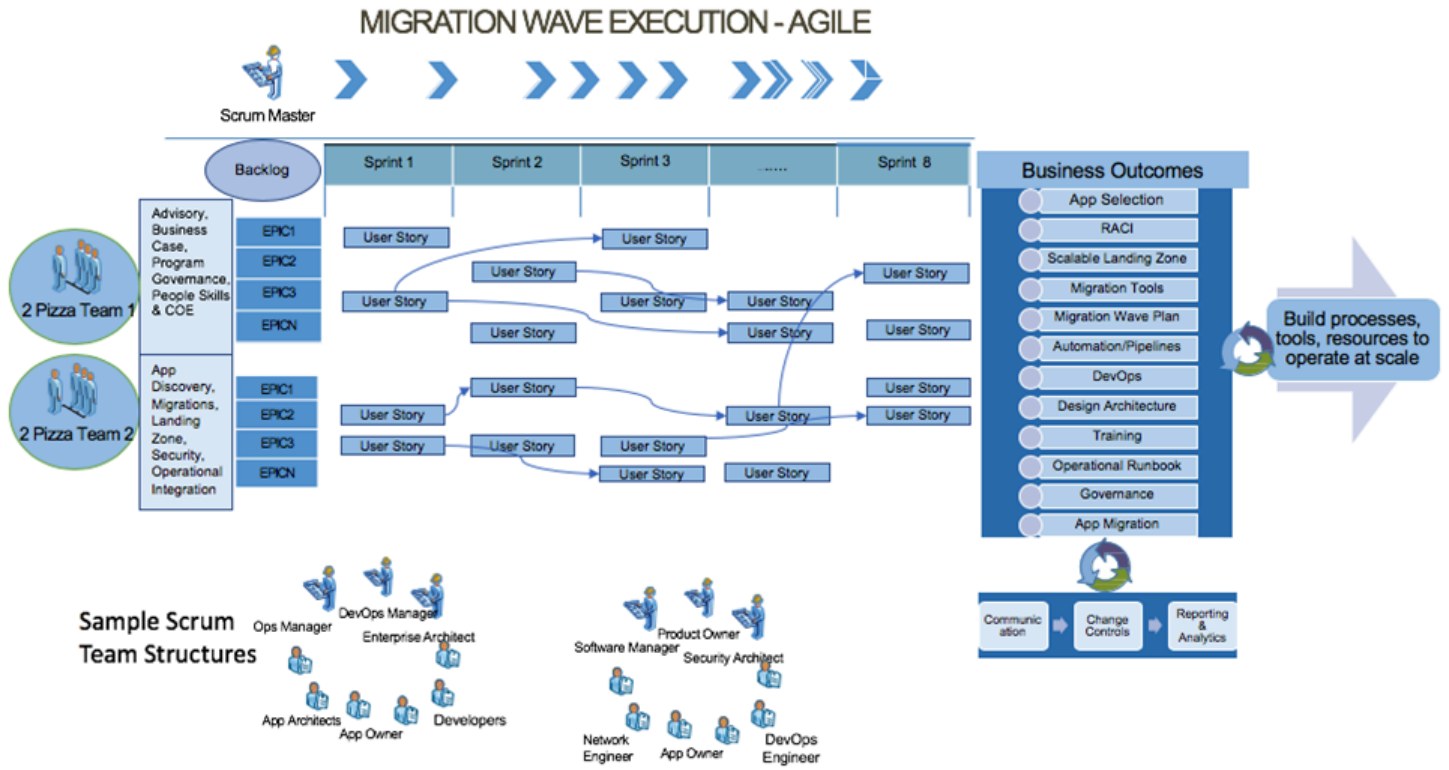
MIGRATION WAVE EXECUTION - AGILE

Scrum Master

Backlog

| Sprint 1 | Sprint 2 | Sprint 3 | ...... | Sprint 8 |
|---|---|---|---|---|

2 Pizza Team 1

Advisory, Business Case, Program Governance, People Skills & COE

EPIC1
EPIC2
EPIC3
EPICN

2 Pizza Team 2

App Discovery, Migrations, Landing Zone, Security, Operational Integration

EPIC1
EPIC2
EPIC3
EPICN

User Story
User Story
User Story
User Story
User Story
User Story
User Story
User Story
User Story
User Story
User Story
User Story
User Story
User Story
User Story
User Story
User Story
User Story
User Story
User Story
User Story
User Story
User Story

Business Outcomes

App Selection
RACI
Scalable Landing Zone
Migration Tools
Migration Wave Plan
Automation/Pipelines
DevOps
Design Architecture
Training
Operational Runbook
Governance
App Migration

Build processes, tools, resources to operate at scale

Communication
Change Controls
Reporting & Analytics

Sample Scrum Team Structures

Ops Manager
DevOps Manager
Enterprise Architect
App Architects
App Owner
Developers

Product Owner
Software Manager
Security Architect
Network Engineer
App Owner
DevOps Engineer